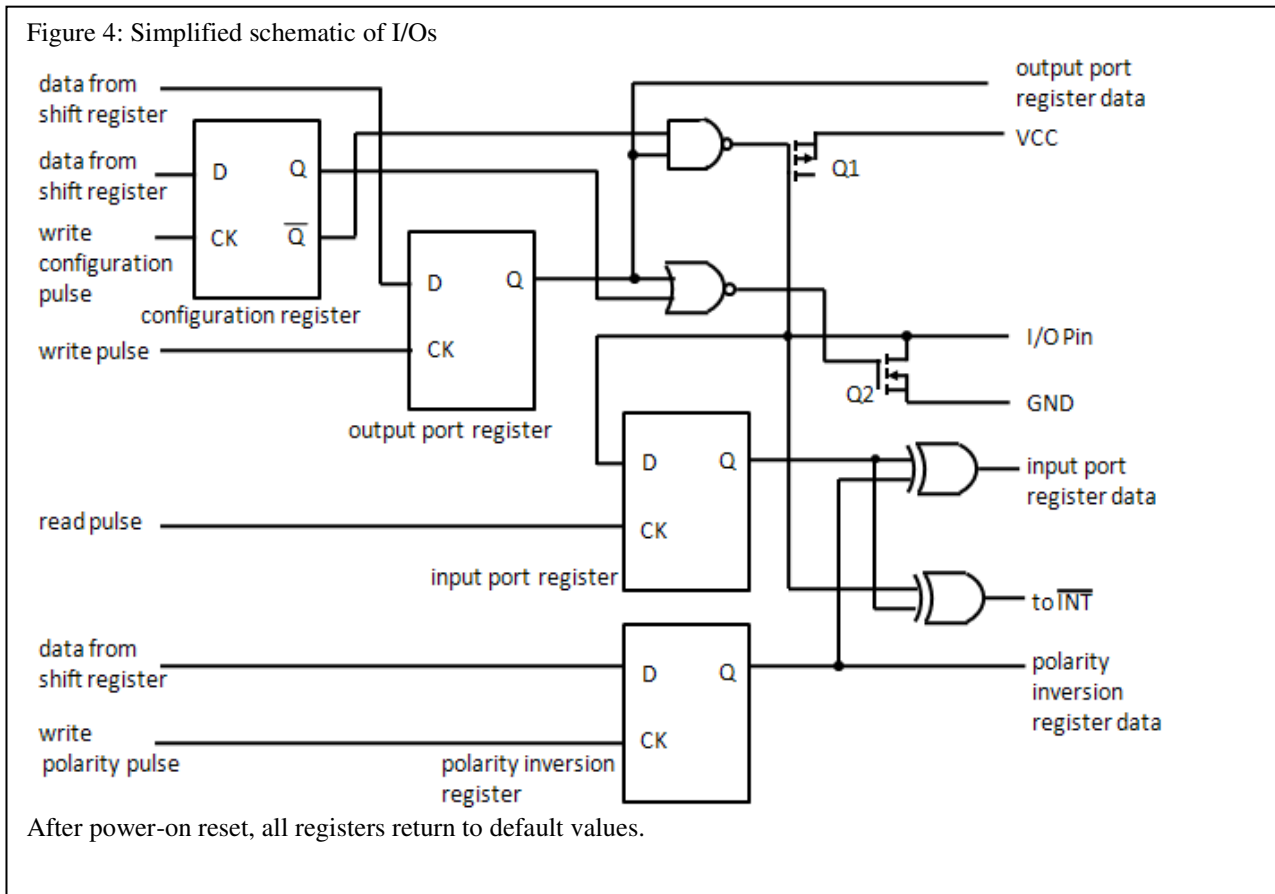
Figure 4: Simplified schematic of I/Os

data from shift register

data from shift register

D

Q

write configuration pulse

CK

$\overline{Q}$

configuration register

D

Q

write pulse

CK

output port register

output port register data

VCC

Q1

I/O Pin

Q2

GND

D

Q

read pulse

CK

input port register

input port register data

to $\overline{INT}$

data from shift register

D

Q

write polarity pulse

CK

polarity inversion register

polarity inversion register data

After power-on reset, all registers return to default values.